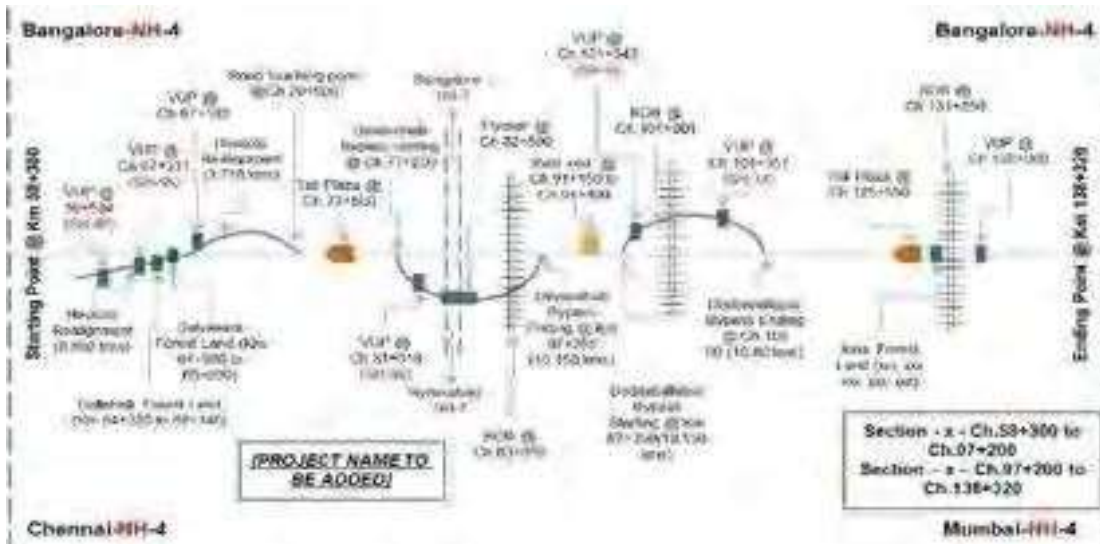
Bangalore-NH-4

Bangalore-NH-4

Starting Point @ Km 58+300

VUP @ 59+534 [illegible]

VUP @ Ch.62+231 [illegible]

VUP @ Ch.67+100

Realignment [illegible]

Road touching point @ Ch.70+500

Underpass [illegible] @ Ch.71+220

Toll Plaza @ Ch.73+850

Bangalore NH-7

Flyover @ Ch.82+500

VUP @ Ch.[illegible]+543

ROB @ Ch.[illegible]+301

VUP @ Km.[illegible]+357

ROB @ Ch.131+550

VUP @ Ch.135+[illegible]

Toll Plaza @ Ch.125+550

Ending Point @ Km 138+320

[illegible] Realignment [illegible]

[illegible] Forest Land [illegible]

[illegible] Forest Land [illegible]

VUP @ Ch.81+018 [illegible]

Hyderabad NH-7

ROB @ Ch.83+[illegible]

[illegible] Bypass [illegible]

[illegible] Bypass Starting @ Km 97+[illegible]

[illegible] Bypass Ending @ Ch.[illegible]

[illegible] Forest Land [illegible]

[PROJECT NAME TO BE ADDED]

Section - x - Ch.58+300 to Ch.97+200
Section - x - Ch.97+200 to Ch.138+320

Chennai-NH-4

Mumbai-NH-4